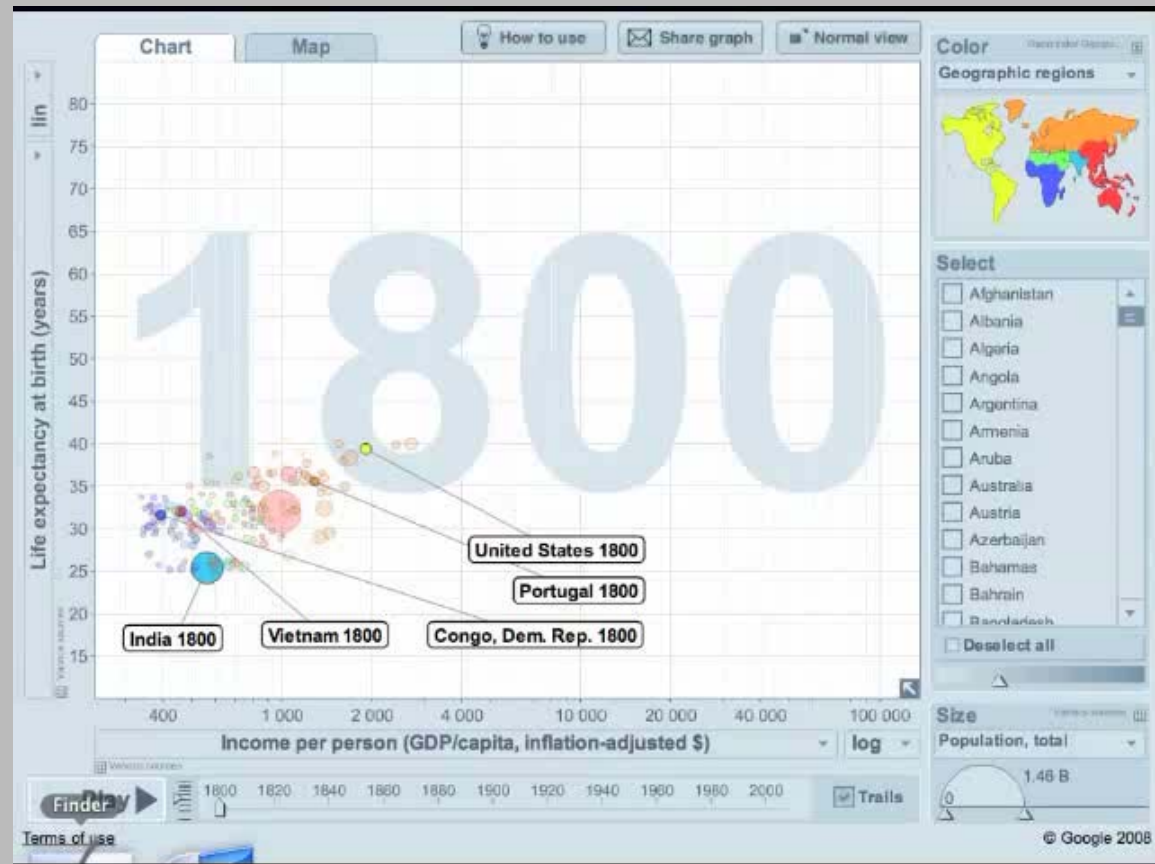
Chart

Map

How to use

Share graph

Normal view

Color

Geographic regions

lin

80
75
70
65
60
55
50
45
40
35
30
25
20
15

Life expectancy at birth (years)

1800

United States 1800

Portugal 1800

India 1800

Vietnam 1800

Congo, Dem. Rep. 1800

400
1 000
2 000
4 000
10 000
20 000
40 000
100 000

Income per person (GDP/capita, inflation-adjusted $)

log

Select

Afghanistan
Albania
Algeria
Angola
Argentina
Armenia
Aruba
Australia
Austria
Azerbaijan
Bahamas
Bahrain
Bangladesh

Deselect all

Size

Population, total

1.46 B

0

Finder

Play

1800
1820
1840
1860
1880
1900
1920
1940
1960
1980
2000

Trails

Terms of use

© Google 2008